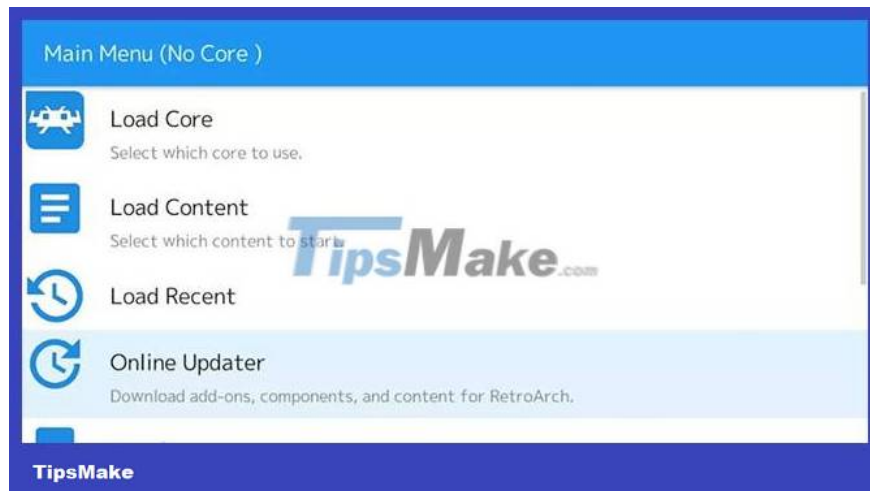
Main Menu (No Core )

Load Core
Select which core to use.

Load Content
Select which content to start.

TipsMake.com

Load Recent

Online Updater
Download add-ons, components, and content for RetroArch.

TipsMake